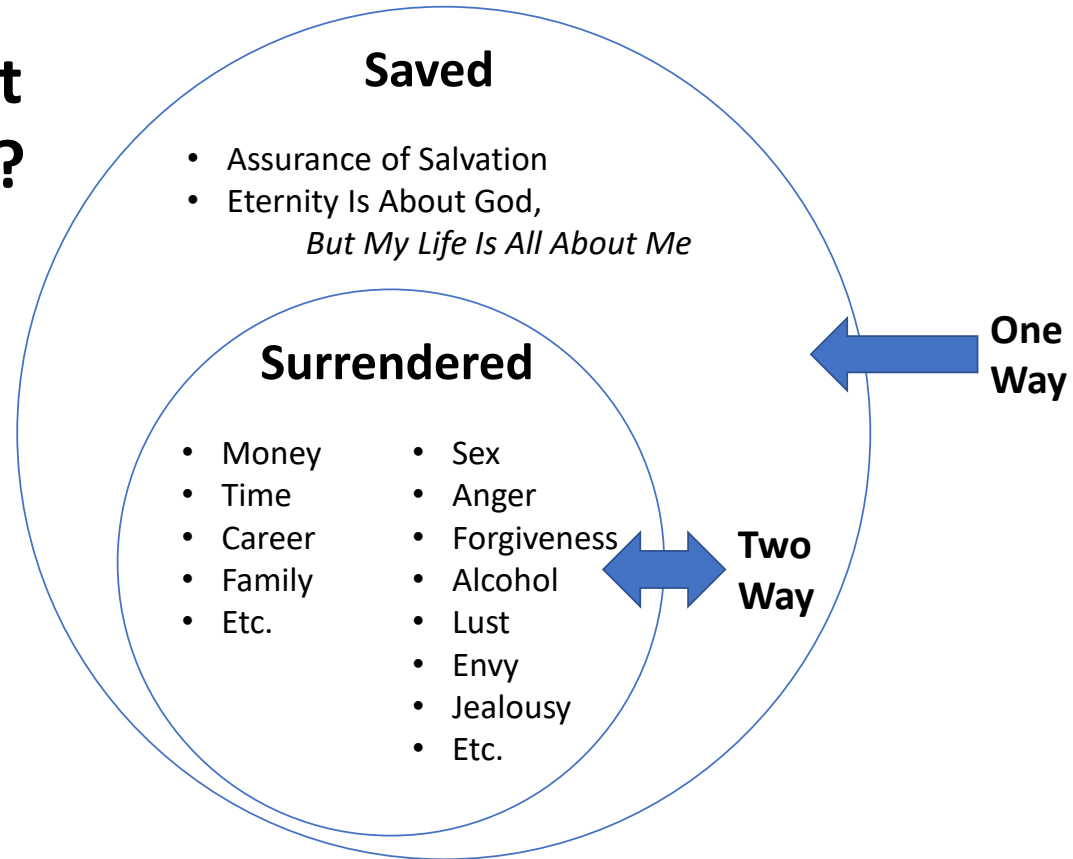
t
?

Saved

- Assurance of Salvation
- Eternity Is About God, *But My Life Is All About Me*

Surrendered

- Money
- Time
- Career
- Family
- Etc.

- Sex
- Anger
- Forgiveness
- Alcohol
- Lust
- Envy
- Jealousy
- Etc.

One Way

Two Way